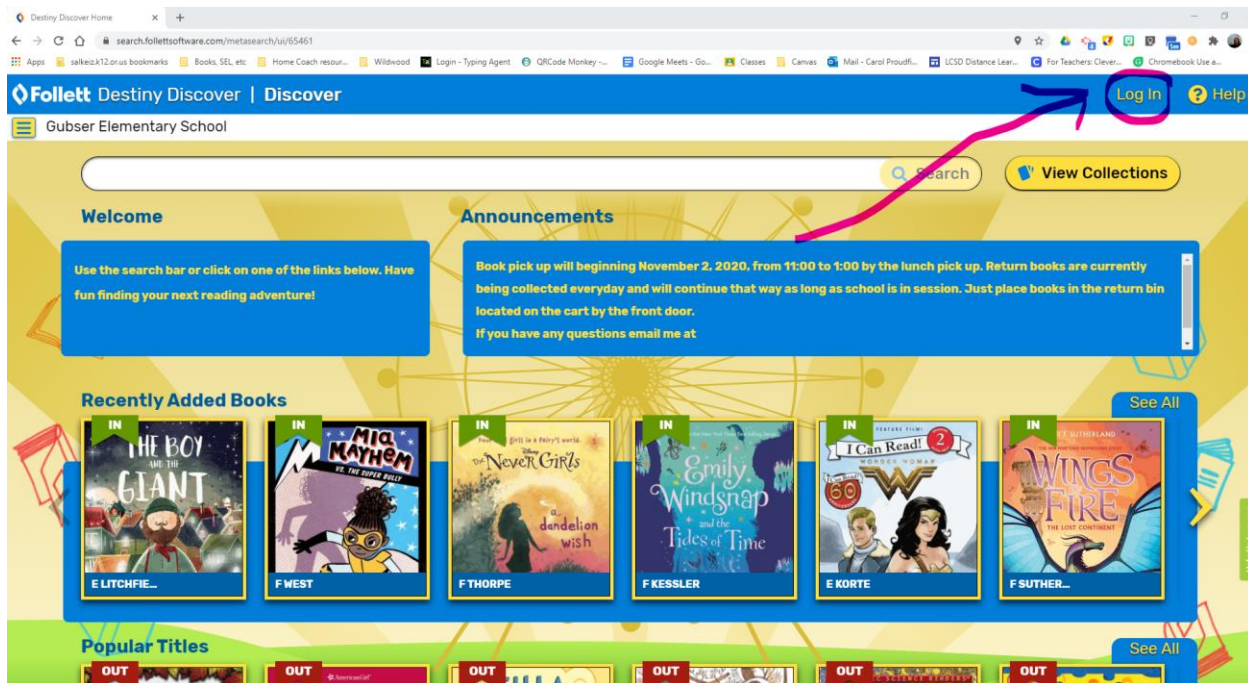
Destiny Discover Home × +

search.follettsoftware.com/metasearch/ui/65461

Apps salkeiz.k12.or.us bookmarks Books, SEL, etc Home Coach resour... Wildwood Login - Typing Agent QRCode Monkey -... Google Meets - Go... Classes Canvas Mail - Carol Proudfi... LCSD Distance Lear... For Teachers: Clever... Chromebook Use a...

Follett Destiny Discover | Discover

Log In Help

Gubser Elementary School

Search

View Collections

Welcome

Use the search bar or click on one of the links below. Have fun finding your next reading adventure!

Announcements

Book pick up will beginning November 2, 2020, from 11:00 to 1:00 by the lunch pick up. Return books are currently being collected everyday and will continue that way as long as school is in session. Just place books in the return bin located on the cart by the front door.
If you have any questions email me at

Recently Added Books

See All

IN
THE BOY AND THE GIANT
E LITCHFIE...

IN
MIA MAYHEM VS. THE SUPER BULLY
F WEST

IN
Never Girls
a dandelion wish
F THORPE

IN
Emily Windsnap and the Tides of Time
F KESSLER

IN
I Can Read! 2
WONDER WOMAN
E KORTE

IN
SUTHERLAND
WINGS OF FIRE
THE LOST CONTINENT
F SUTHER...

Popular Titles

See All

OUT
OUT
OUT
OUT
OUT
OUT